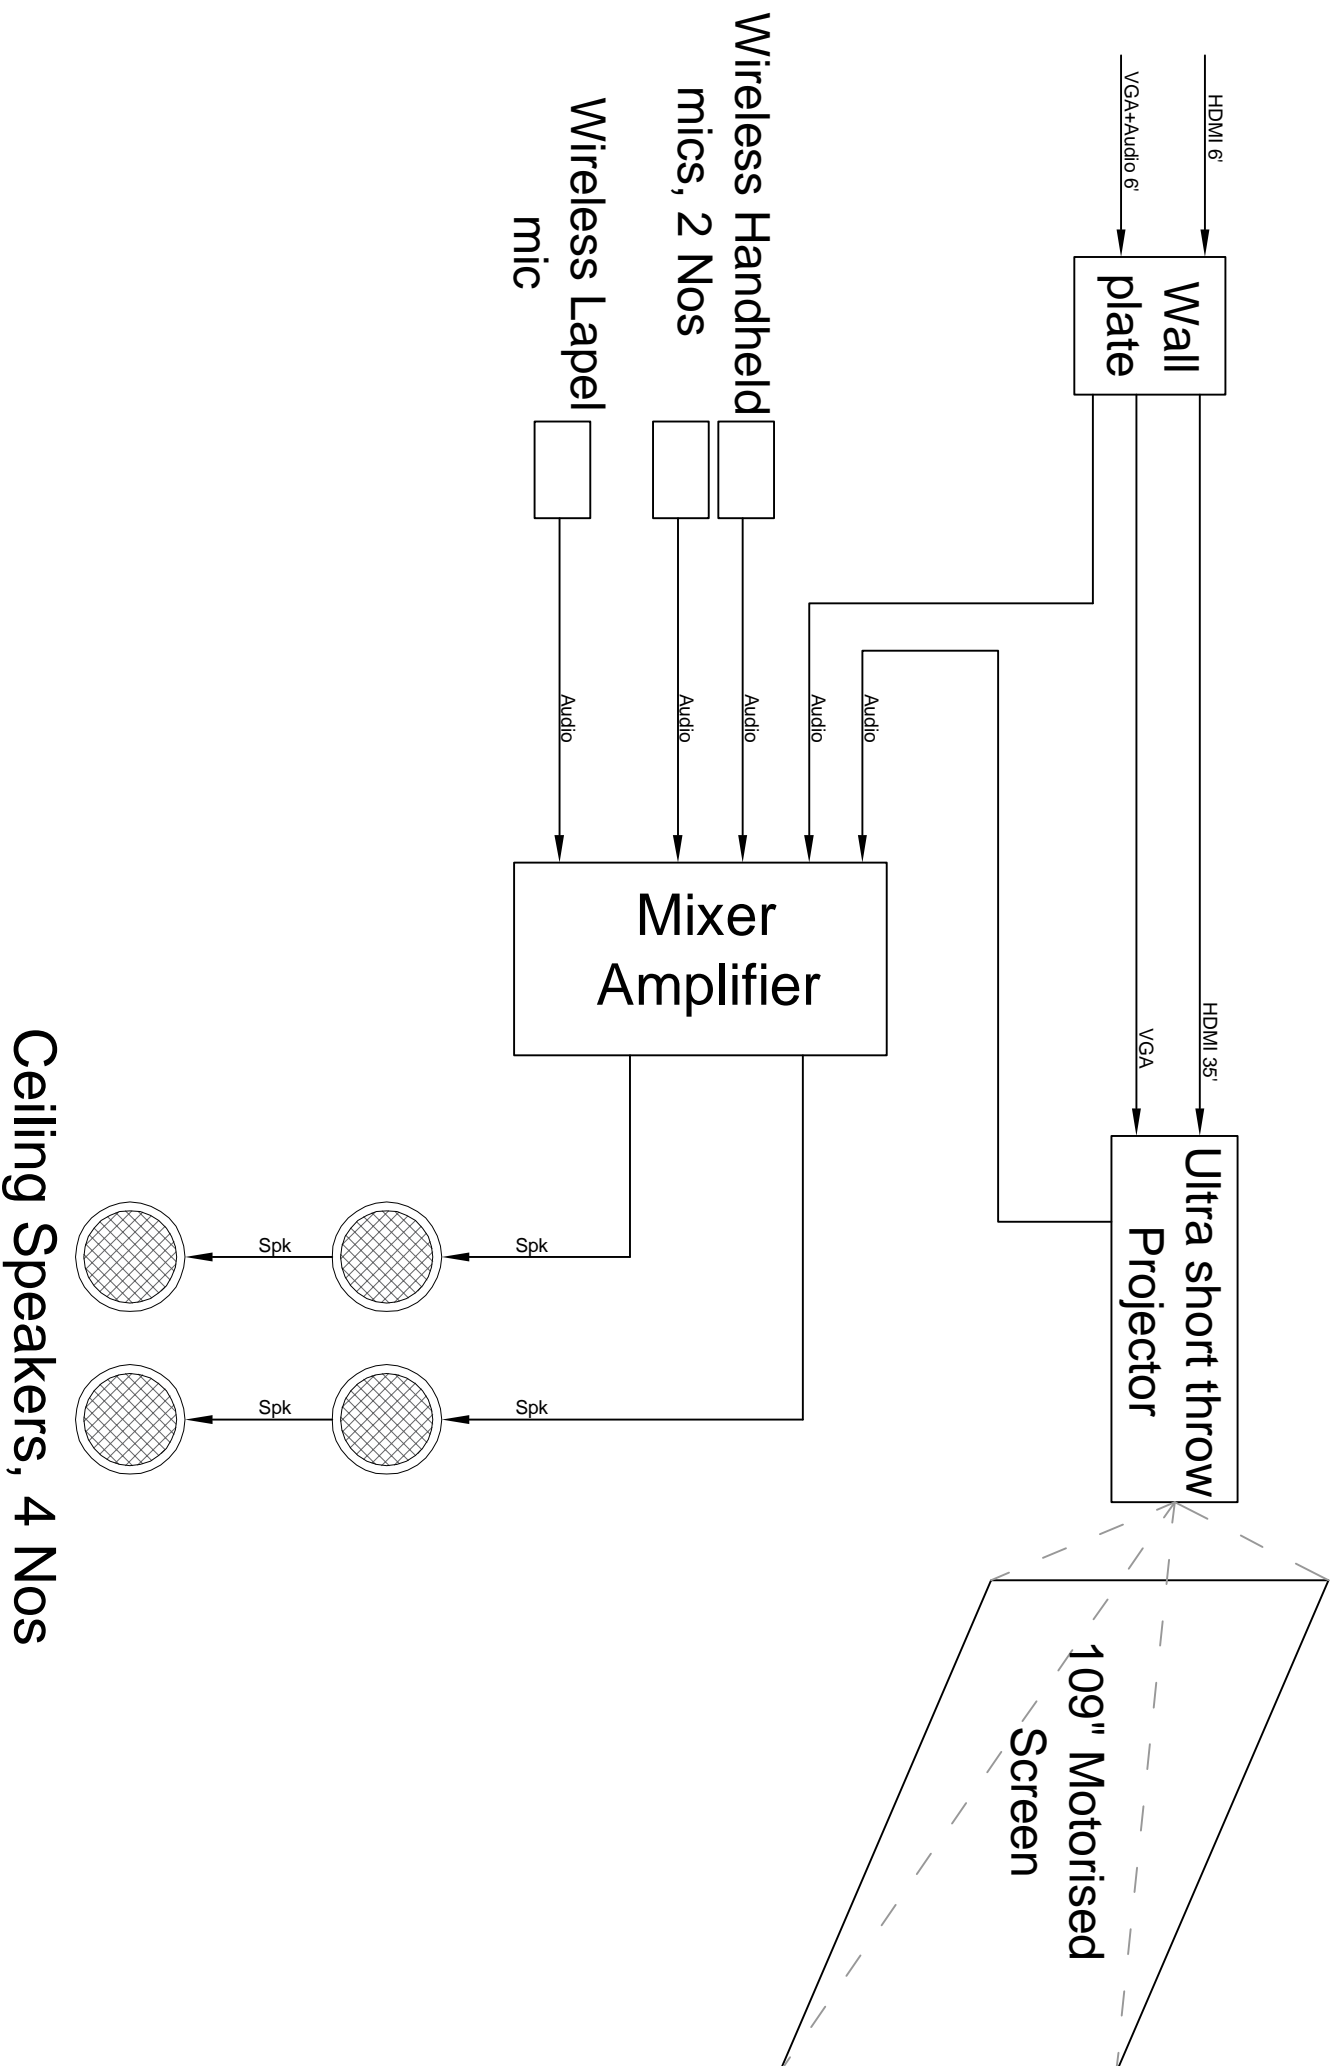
HDMI 6'
VGA+Audio 6'
Wall plate
Wireless Handheld mics, 2 Nos
Wireless Lapel mic
Audio
Audio
Audio
Audio
Audio
Mixer Amplifier
HDMI 35'
VGA
Ultra short throw Projector
Spk
Spk
Spk
Spk
Ceiling Speakers, 4 Nos
109" Motorised Screen